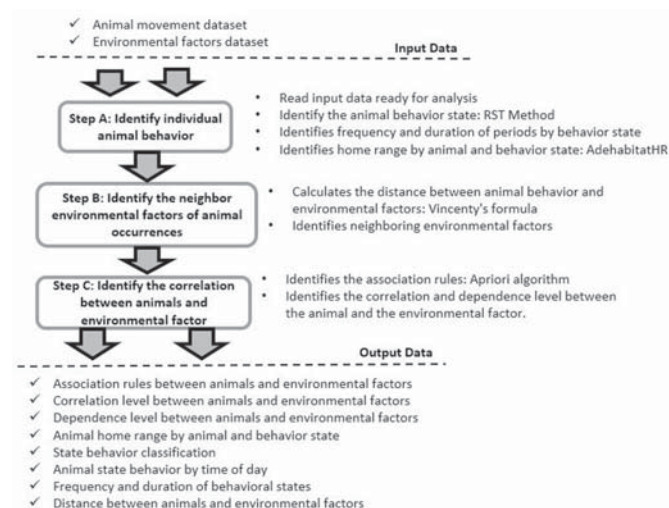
✓ Animal movement dataset
✓ Environmental factors dataset

Input Data

Step A: Identify individual animal behavior

• Read input data ready for analysis
• Identify the animal behavior state: RST Method
• Identifies frequency and duration of periods by behavior state
• Identifies home range by animal and behavior state: AdehabitatHR

Step B: Identify the neighbor environmental factors of animal occurrences

• Calculates the distance between animal behavior and environmental factors: Vincenty's formula
• Identifies neighboring environmental factors

Step C: Identify the correlation between animals and environmental factor

• Identifies the association rules: Apriori algorithm
• Identifies the correlation and dependence level between the animal and the environmental factor.

Output Data

✓ Association rules between animals and environmental factors
✓ Correlation level between animals and environmental factors
✓ Dependence level between animals and environmental factors
✓ Animal home range by animal and behavior state
✓ State behavior classification
✓ Animal state behavior by time of day
✓ Frequency and duration of behavioral states
✓ Distance between animals and environmental factors